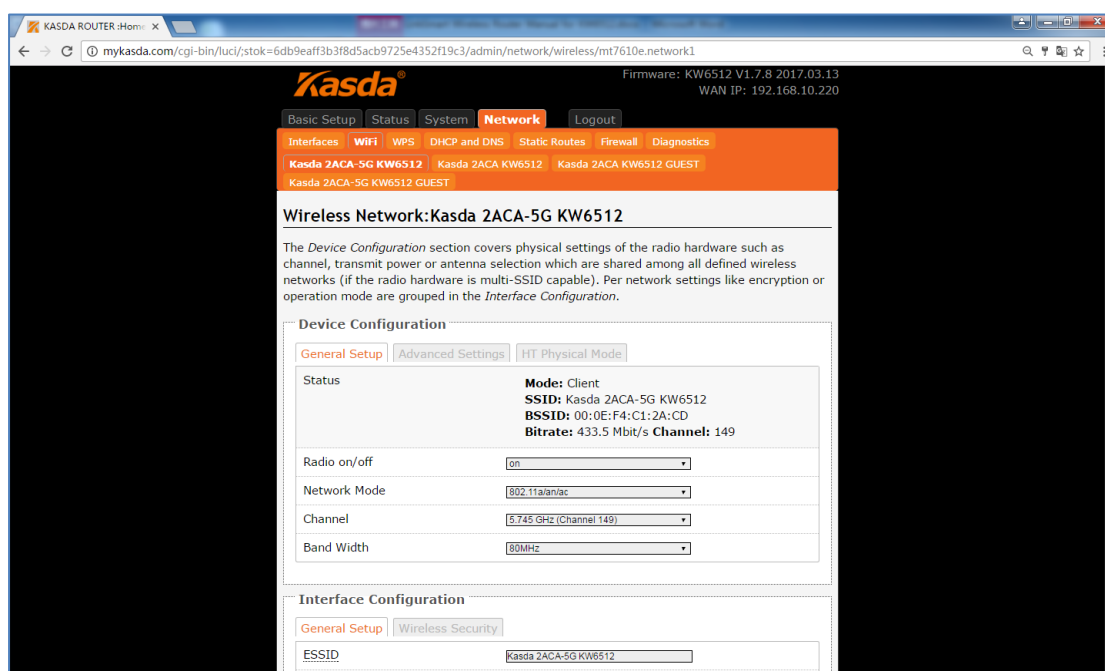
KASDA ROUTER :Home ×

mykasda.com/cgi-bin/luci/;stok=6db9eaff3b3f8d5acb9725e4352f19c3/admin/network/wireless/mt7610e.network1

Kasda®

Firmware: KW6512 V1.7.8 2017.03.13
WAN IP: 192.168.10.220

Basic Setup | Status | System | Network | Logout

Interfaces | WiFi | WPS | DHCP and DNS | Static Routes | Firewall | Diagnostics

Kasda 2ACA-5G KW6512 | Kasda 2ACA KW6512 | Kasda 2ACA KW6512 GUEST | Kasda 2ACA-5G KW6512 GUEST

Wireless Network:Kasda 2ACA-5G KW6512

The Device Configuration section covers physical settings of the radio hardware such as channel, transmit power or antenna selection which are shared among all defined wireless networks (if the radio hardware is multi-SSID capable). Per network settings like encryption or operation mode are grouped in the Interface Configuration.

Device Configuration

General Setup | Advanced Settings | HT Physical Mode

Status
Mode: Client
SSID: Kasda 2ACA-5G KW6512
BSSID: 00:0E:F4:C1:2A:CD
Bitrate: 433.5 Mbit/s Channel: 149

Radio on/off | on

Network Mode | 802.11a/an/ac

Channel | 5.745 GHz (Channel 149)

Band Width | 80MHz

Interface Configuration

General Setup | Wireless Security

ESSID | Kasda 2ACA-5G KW6512